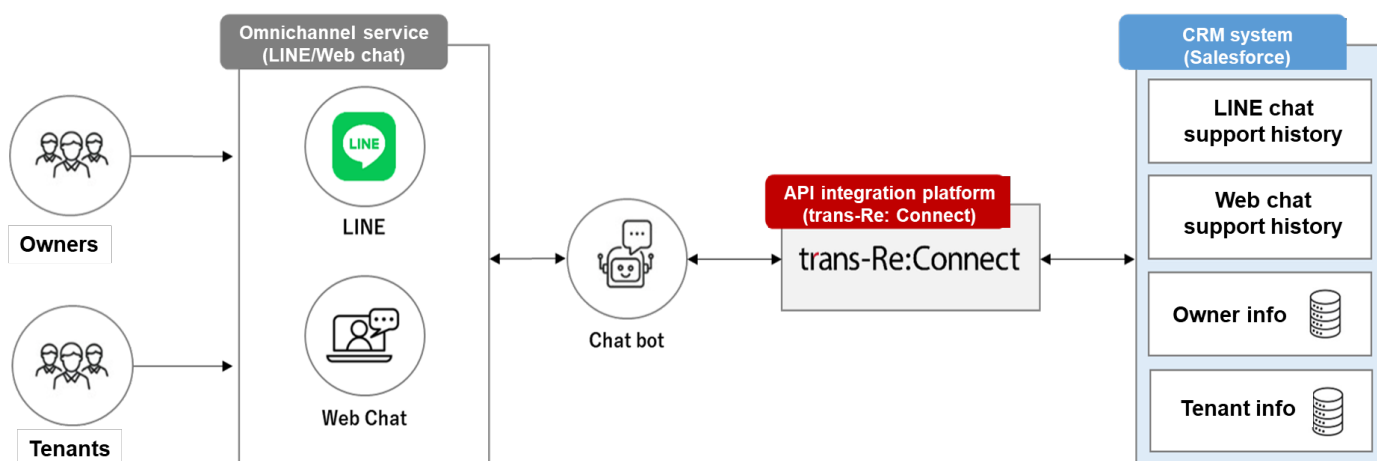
Omnichannel service
(LINE/Web chat)

LINE

LINE

Web Chat

Owners

Tenants

Chat bot

API integration platform
(trans-Re: Connect)

trans-Re:Connect

CRM system
(Salesforce)

LINE chat
support history

Web chat
support history

Owner info

Tenant info